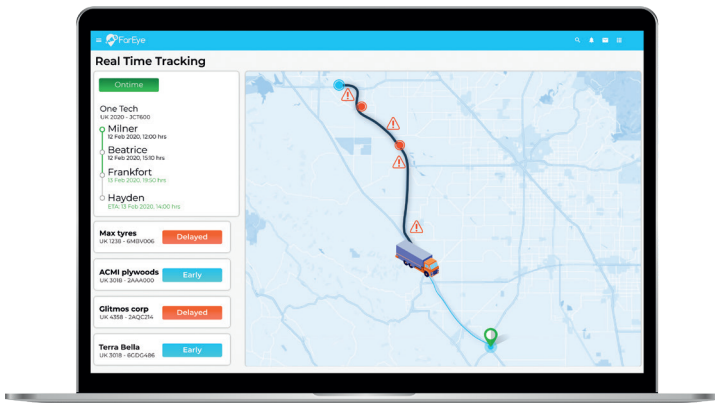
FarEye

Real Time Tracking

Ontime

One Tech
UK 2020 - 3C7600

Milner
12 Feb 2020, 12:00 hrs

Beatrice
12 Feb 2020, 15:10 hrs

Frankfort
13 Feb 2020, 19:50 hrs

Hayden
ETA: 13 Feb 2020, 14:00 hrs

Max tyres
UK 1238 - 6MBV006
Delayed

ACMI plywoods
UK 3018 - 2AAA000
Early

Glitmos corp
UK 4358 - 2AQC214
Delayed

Terra Bella
UK 3018 - 6CDG486
Early